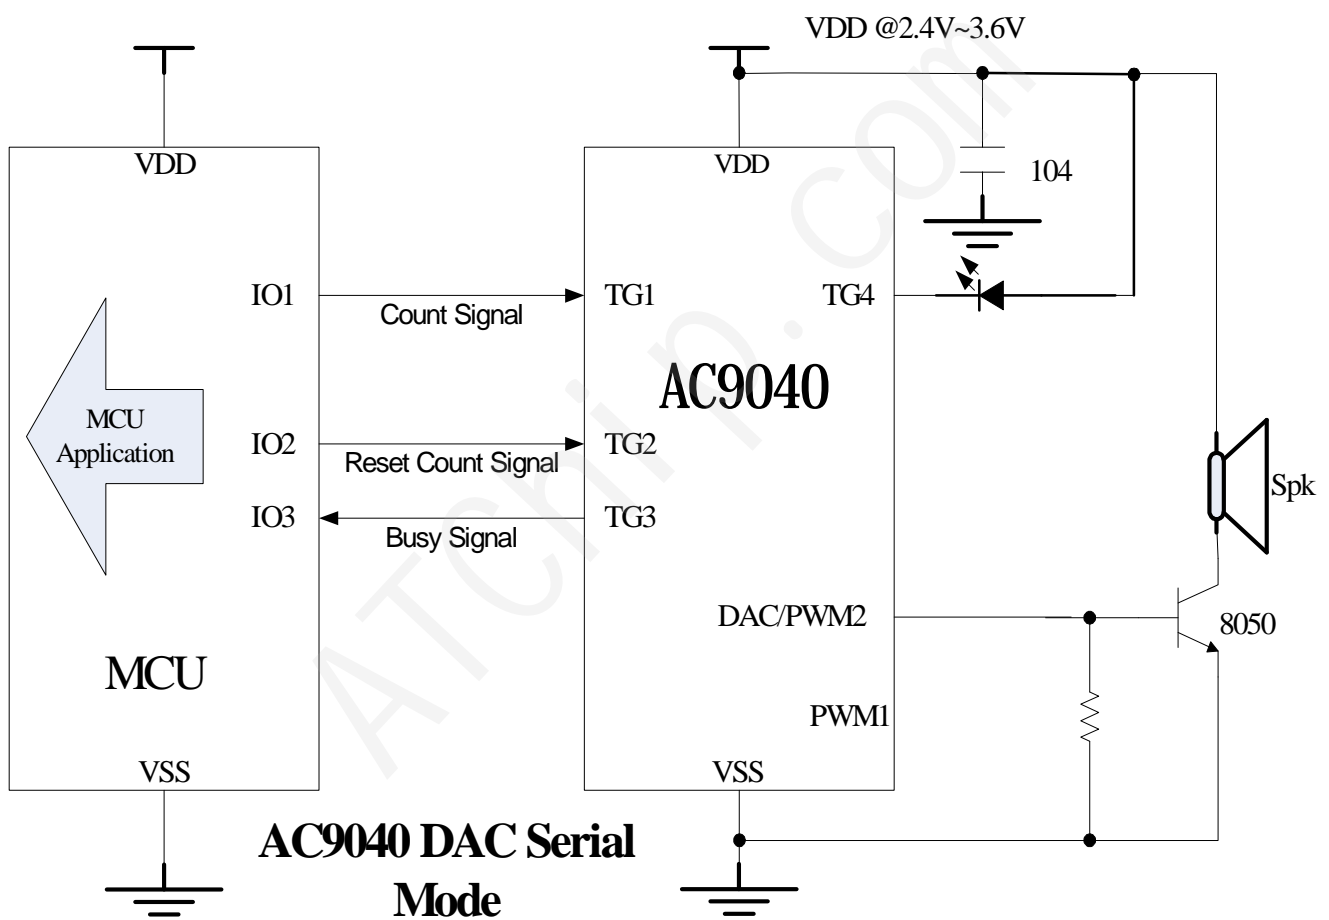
VDD @2.4V~3.6V

VDD

VDD

104

IO1

Count Signal

TG1

TG4

AC9040

MCU Application

IO2

Reset Count Signal

TG2

IO3

Busy Signal

TG3

Spk

DAC/PWM2

8050

MCU

PWM1

VSS

VSS

AC9040 DAC Serial Mode

ATChip.com